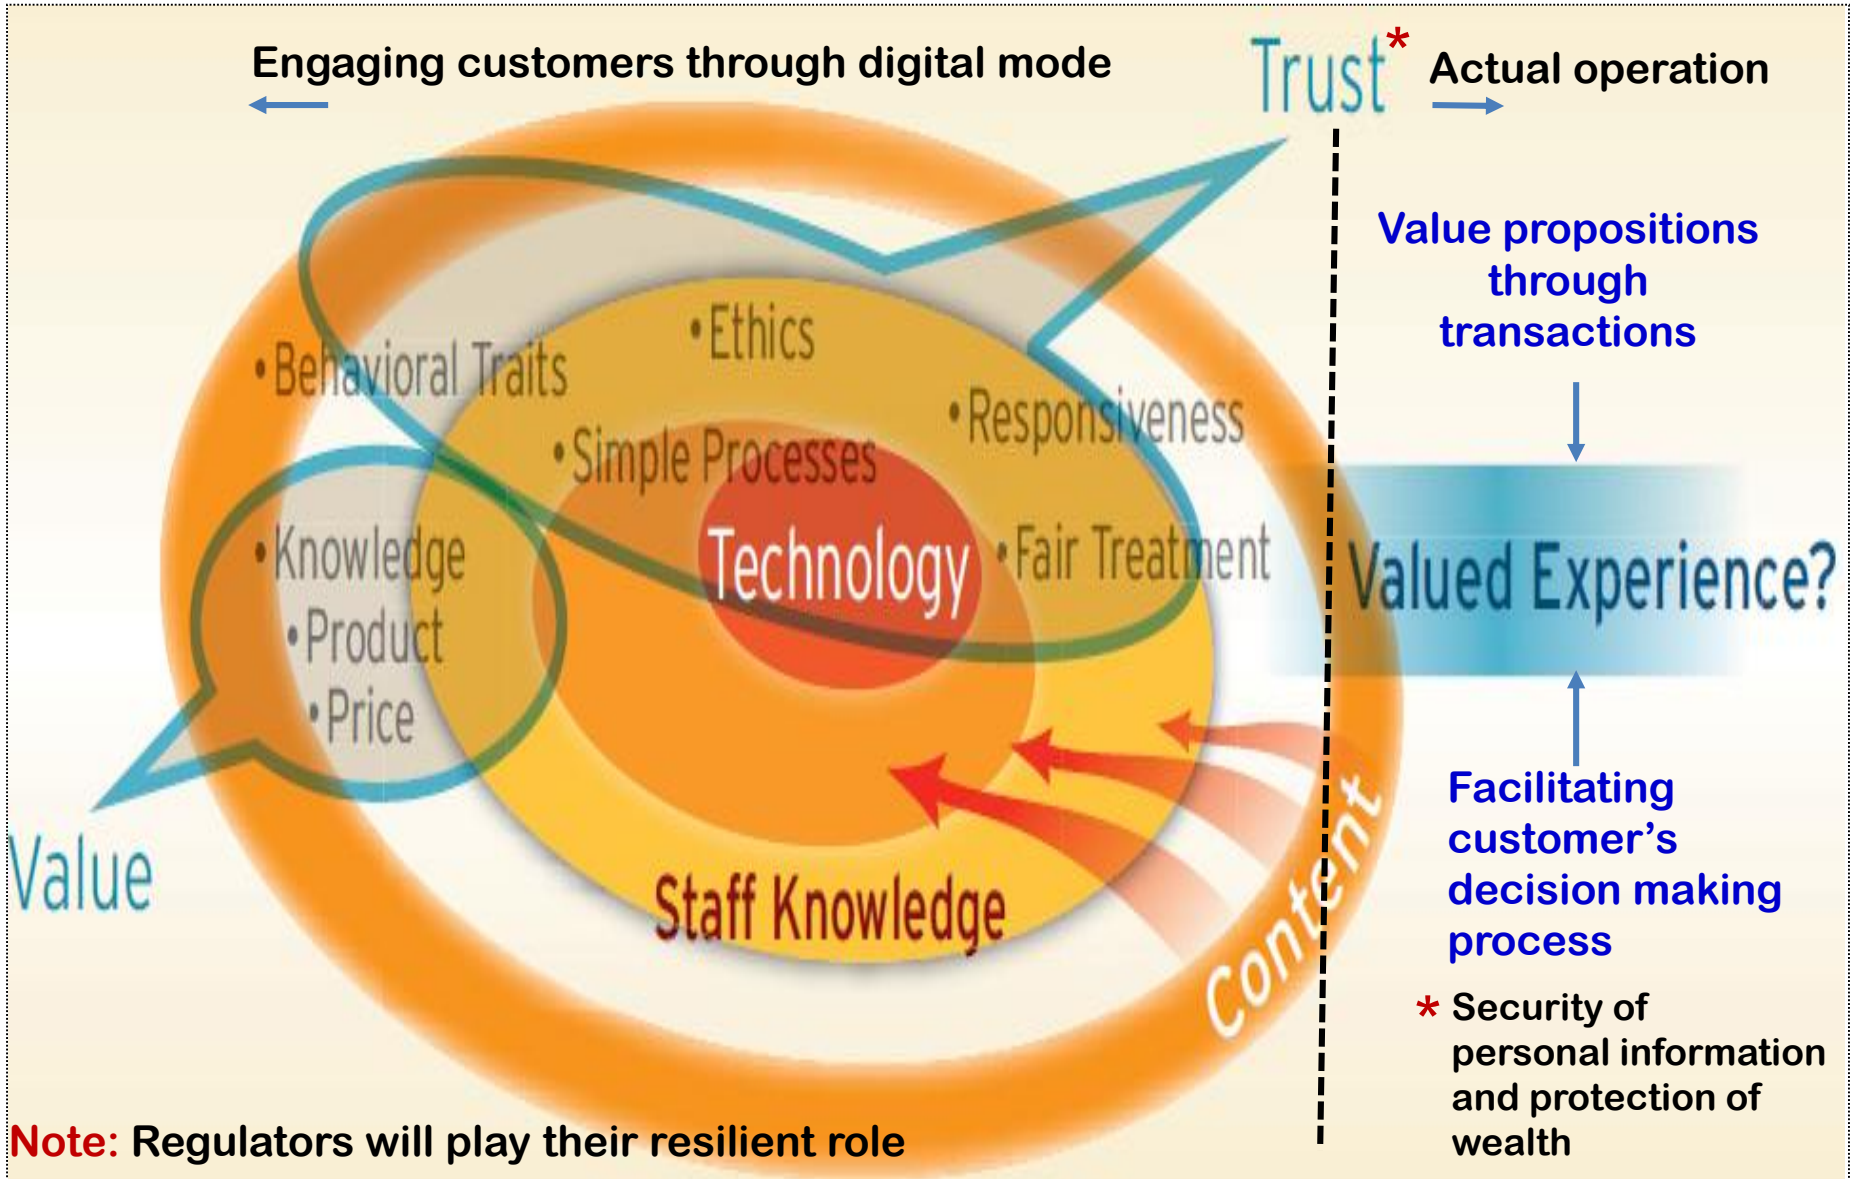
Engaging customers through digital mode

Trust*

Actual operation

Value propositions through transactions

•Behavioral Traits

•Ethics

•Responsiveness

•Simple Processes

•Knowledge

•Product

•Price

Technology

•Fair Treatment

Valued Experience?

Value

Staff Knowledge

Content

Facilitating customer's decision making process

* Security of personal information and protection of wealth

Note: Regulators will play their resilient role